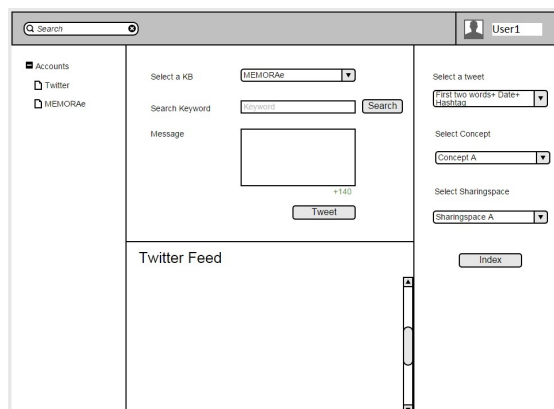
Search

User1

Accounts
Twitter
MEMORAe

Select a KB
MEMORAe

Search Keyword
Keyword
Search

Message
+140
Tweet

Twitter Feed

Select a tweet
First two words+ Date+ Hashtag

Select Concept
Concept A

Select Sharingspace
Sharingspace A

Index